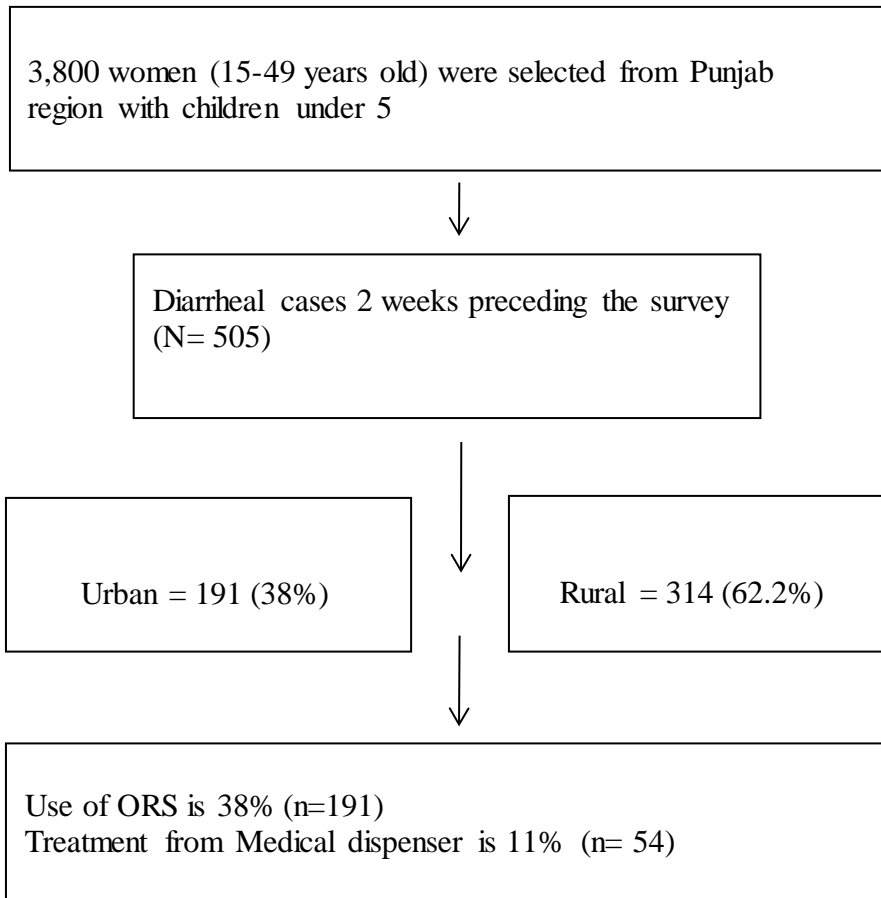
3,800 women (15-49 years old) were selected from Punjab region with children under 5

Diarrheal cases 2 weeks preceding the survey (N= 505)

Urban = 191 (38%)

Rural = 314 (62.2%)

Use of ORS is 38% (n=191)
Treatment from Medical dispenser is 11% (n= 54)